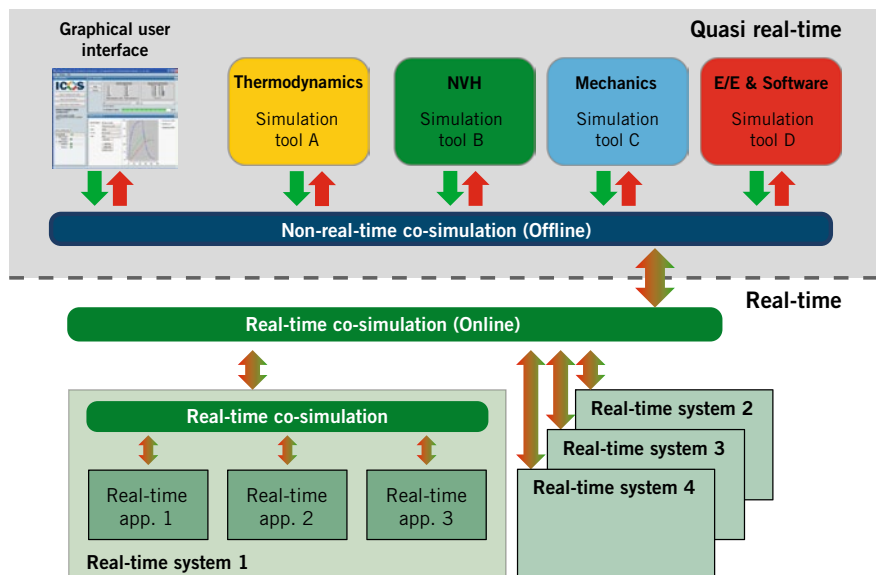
Graphical user interface

Quasi real-time

Thermodynamics
Simulation tool A

NVH
Simulation tool B

Mechanics
Simulation tool C

E/E & Software
Simulation tool D

Non-real-time co-simulation (Offline)

Real-time

Real-time co-simulation (Online)

Real-time co-simulation

Real-time app. 1

Real-time app. 2

Real-time app. 3

Real-time system 1

Real-time system 2

Real-time system 3

Real-time system 4